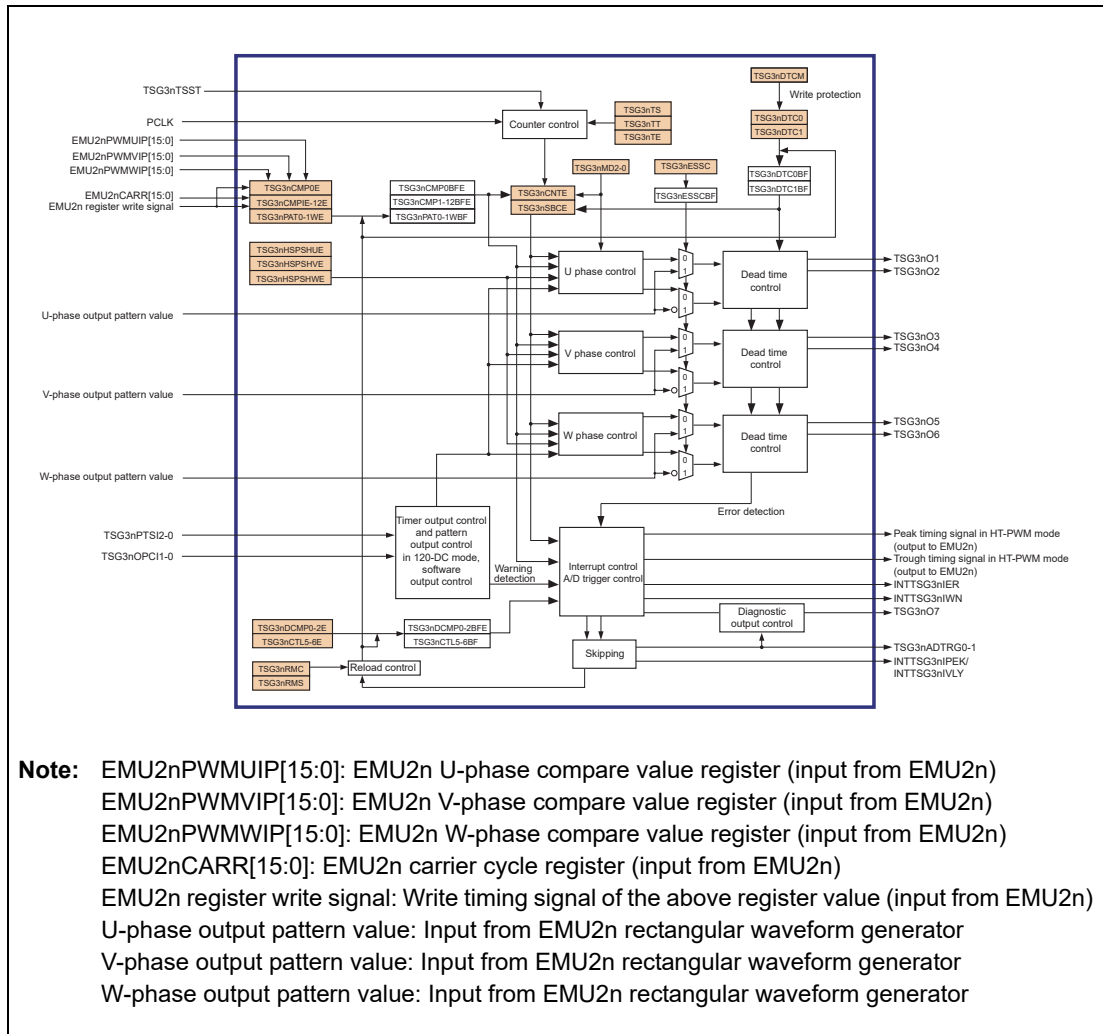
TSG3nDTCM
Write protection
TSG3nDTC0
TSG3nDTC1
TSG3nTSST
PCLK
Counter control
TSG3nTS
TSG3nTT
TSG3nTE
EMU2nPWMUIP[15:0]
EMU2nPWMVIP[15:0]
EMU2nPWMWIP[15:0]
EMU2nCARR[15:0]
EMU2n register write signal
TSG3nCMP0E
TSG3nCMPIE-12E
TSG3nPAT0-1WE
TSG3nCMP0BFE
TSG3nCMP1-12BFE
TSG3nPAT0-1WBF
TSG3nMD2-0
TSG3nESSC
TSG3nESSCBF
TSG3nCNTE
TSG3nSBCE
TSG3nDTC0BF
TSG3nDTC1BF
TSG3nHSPSHUE
TSG3nHSPSHVE
TSG3nHSPSHWE
U phase control
Dead time control
TSG3nO1
TSG3nO2
U-phase output pattern value
V phase control
Dead time control
TSG3nO3
TSG3nO4
V-phase output pattern value
W phase control
Dead time control
TSG3nO5
TSG3nO6
W-phase output pattern value
Error detection
TSG3nPTSI2-0
TSG3nOPCI1-0
Timer output control and pattern output control in 120-DC mode, software output control
Warning detection
Interrupt control A/D trigger control
Peak timing signal in HT-PWM mode (output to EMU2n)
Trough timing signal in HT-PWM mode (output to EMU2n)
INTTSG3nIER
INTTSG3nIWN
Diagnostic output control
TSG3nO7
TSG3nDCMP0-2E
TSG3nCTL5-6E
TSG3nDCMP0-2BFE
TSG3nCTL5-6BF
Skipping
TSG3nADTRG0-1
INTTSG3nIPEK/ INTTSG3nIVLY
TSG3nRMC
TSG3nRMS
Reload control

Note: EMU2nPWMUIP[15:0]: EMU2n U-phase compare value register (input from EMU2n)
EMU2nPWMVIP[15:0]: EMU2n V-phase compare value register (input from EMU2n)
EMU2nPWMWIP[15:0]: EMU2n W-phase compare value register (input from EMU2n)
EMU2nCARR[15:0]: EMU2n carrier cycle register (input from EMU2n)
EMU2n register write signal: Write timing signal of the above register value (input from EMU2n)
U-phase output pattern value: Input from EMU2n rectangular waveform generator
V-phase output pattern value: Input from EMU2n rectangular waveform generator
W-phase output pattern value: Input from EMU2n rectangular waveform generator